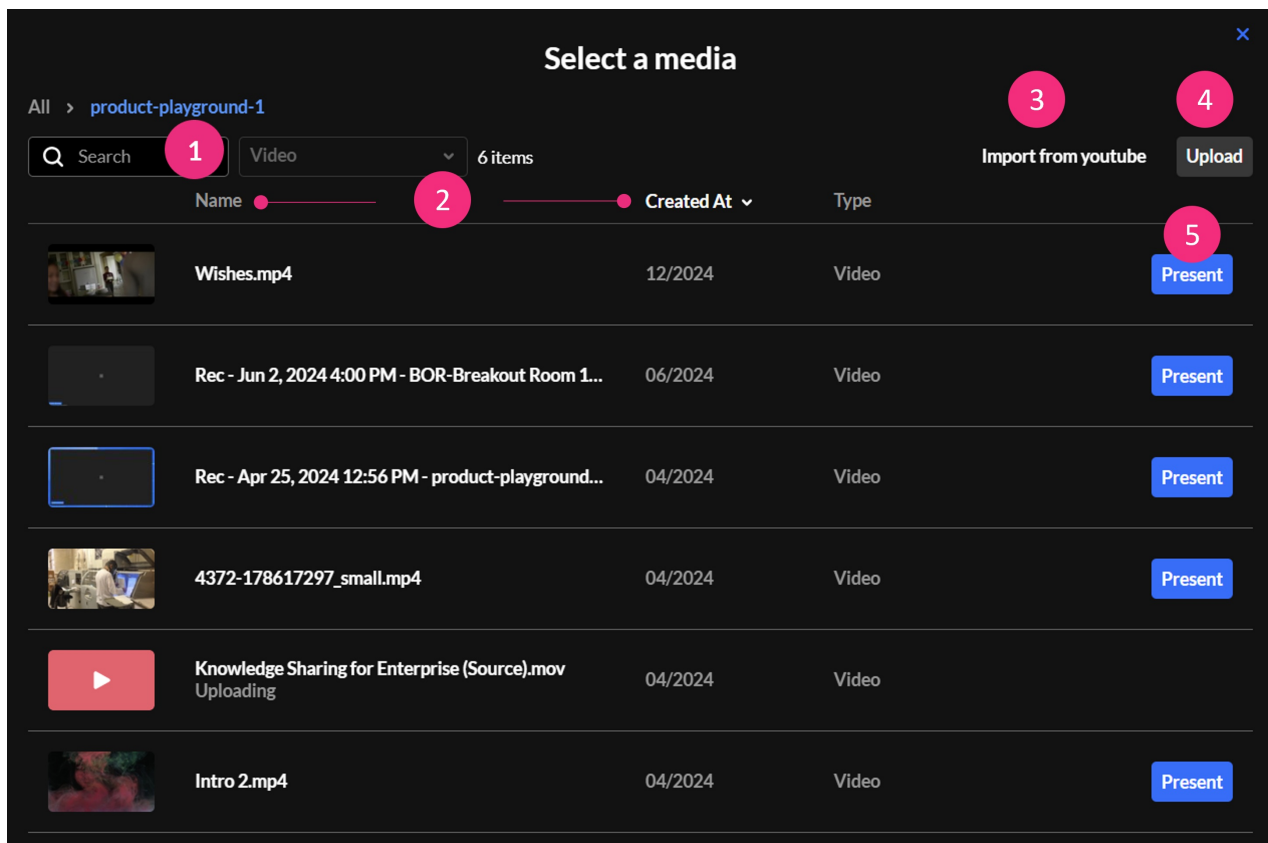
Select a media

×

All > product-playground-1

3 4

Search 1 Video 6 items Import from youtube Upload

Name 2 Created At Type

5

| | Name | Created At | Type | |
|---|---|---|---|---|
| | Wishes.mp4 | 12/2024 | Video | Present |
| | Rec - Jun 2, 2024 4:00 PM - BOR-Breakout Room 1... | 06/2024 | Video | Present |
| | Rec - Apr 25, 2024 12:56 PM - product-playground... | 04/2024 | Video | Present |
| | 4372-178617297_small.mp4 | 04/2024 | Video | Present |
| | Knowledge Sharing for Enterprise (Source).mov Uploading | 04/2024 | Video | |
| | Intro 2.mp4 | 04/2024 | Video | Present |